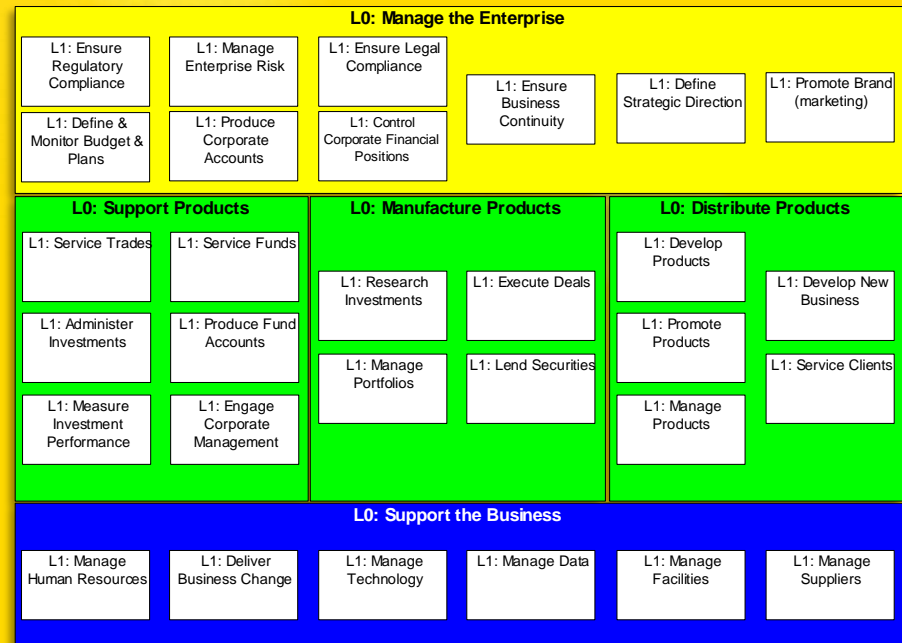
L0: Manage the Enterprise

L1: Ensure Regulatory Compliance

L1: Manage Enterprise Risk

L1: Ensure Legal Compliance

L1: Define & Monitor Budget & Plans

L1: Produce Corporate Accounts

L1: Control Corporate Financial Positions

L1: Ensure Business Continuity

L1: Define Strategic Direction

L1: Promote Brand (marketing)

L0: Support Products

L1: Service Trades

L1: Service Funds

L1: Administer Investments

L1: Produce Fund Accounts

L1: Measure Investment Performance

L1: Engage Corporate Management

L0: Manufacture Products

L1: Research Investments

L1: Execute Deals

L1: Manage Portfolios

L1: Lend Securities

L0: Distribute Products

L1: Develop Products

L1: Promote Products

L1: Manage Products

L1: Develop New Business

L1: Service Clients

L0: Support the Business

L1: Manage Human Resources

L1: Deliver Business Change

L1: Manage Technology

L1: Manage Data

L1: Manage Facilities

L1: Manage Suppliers